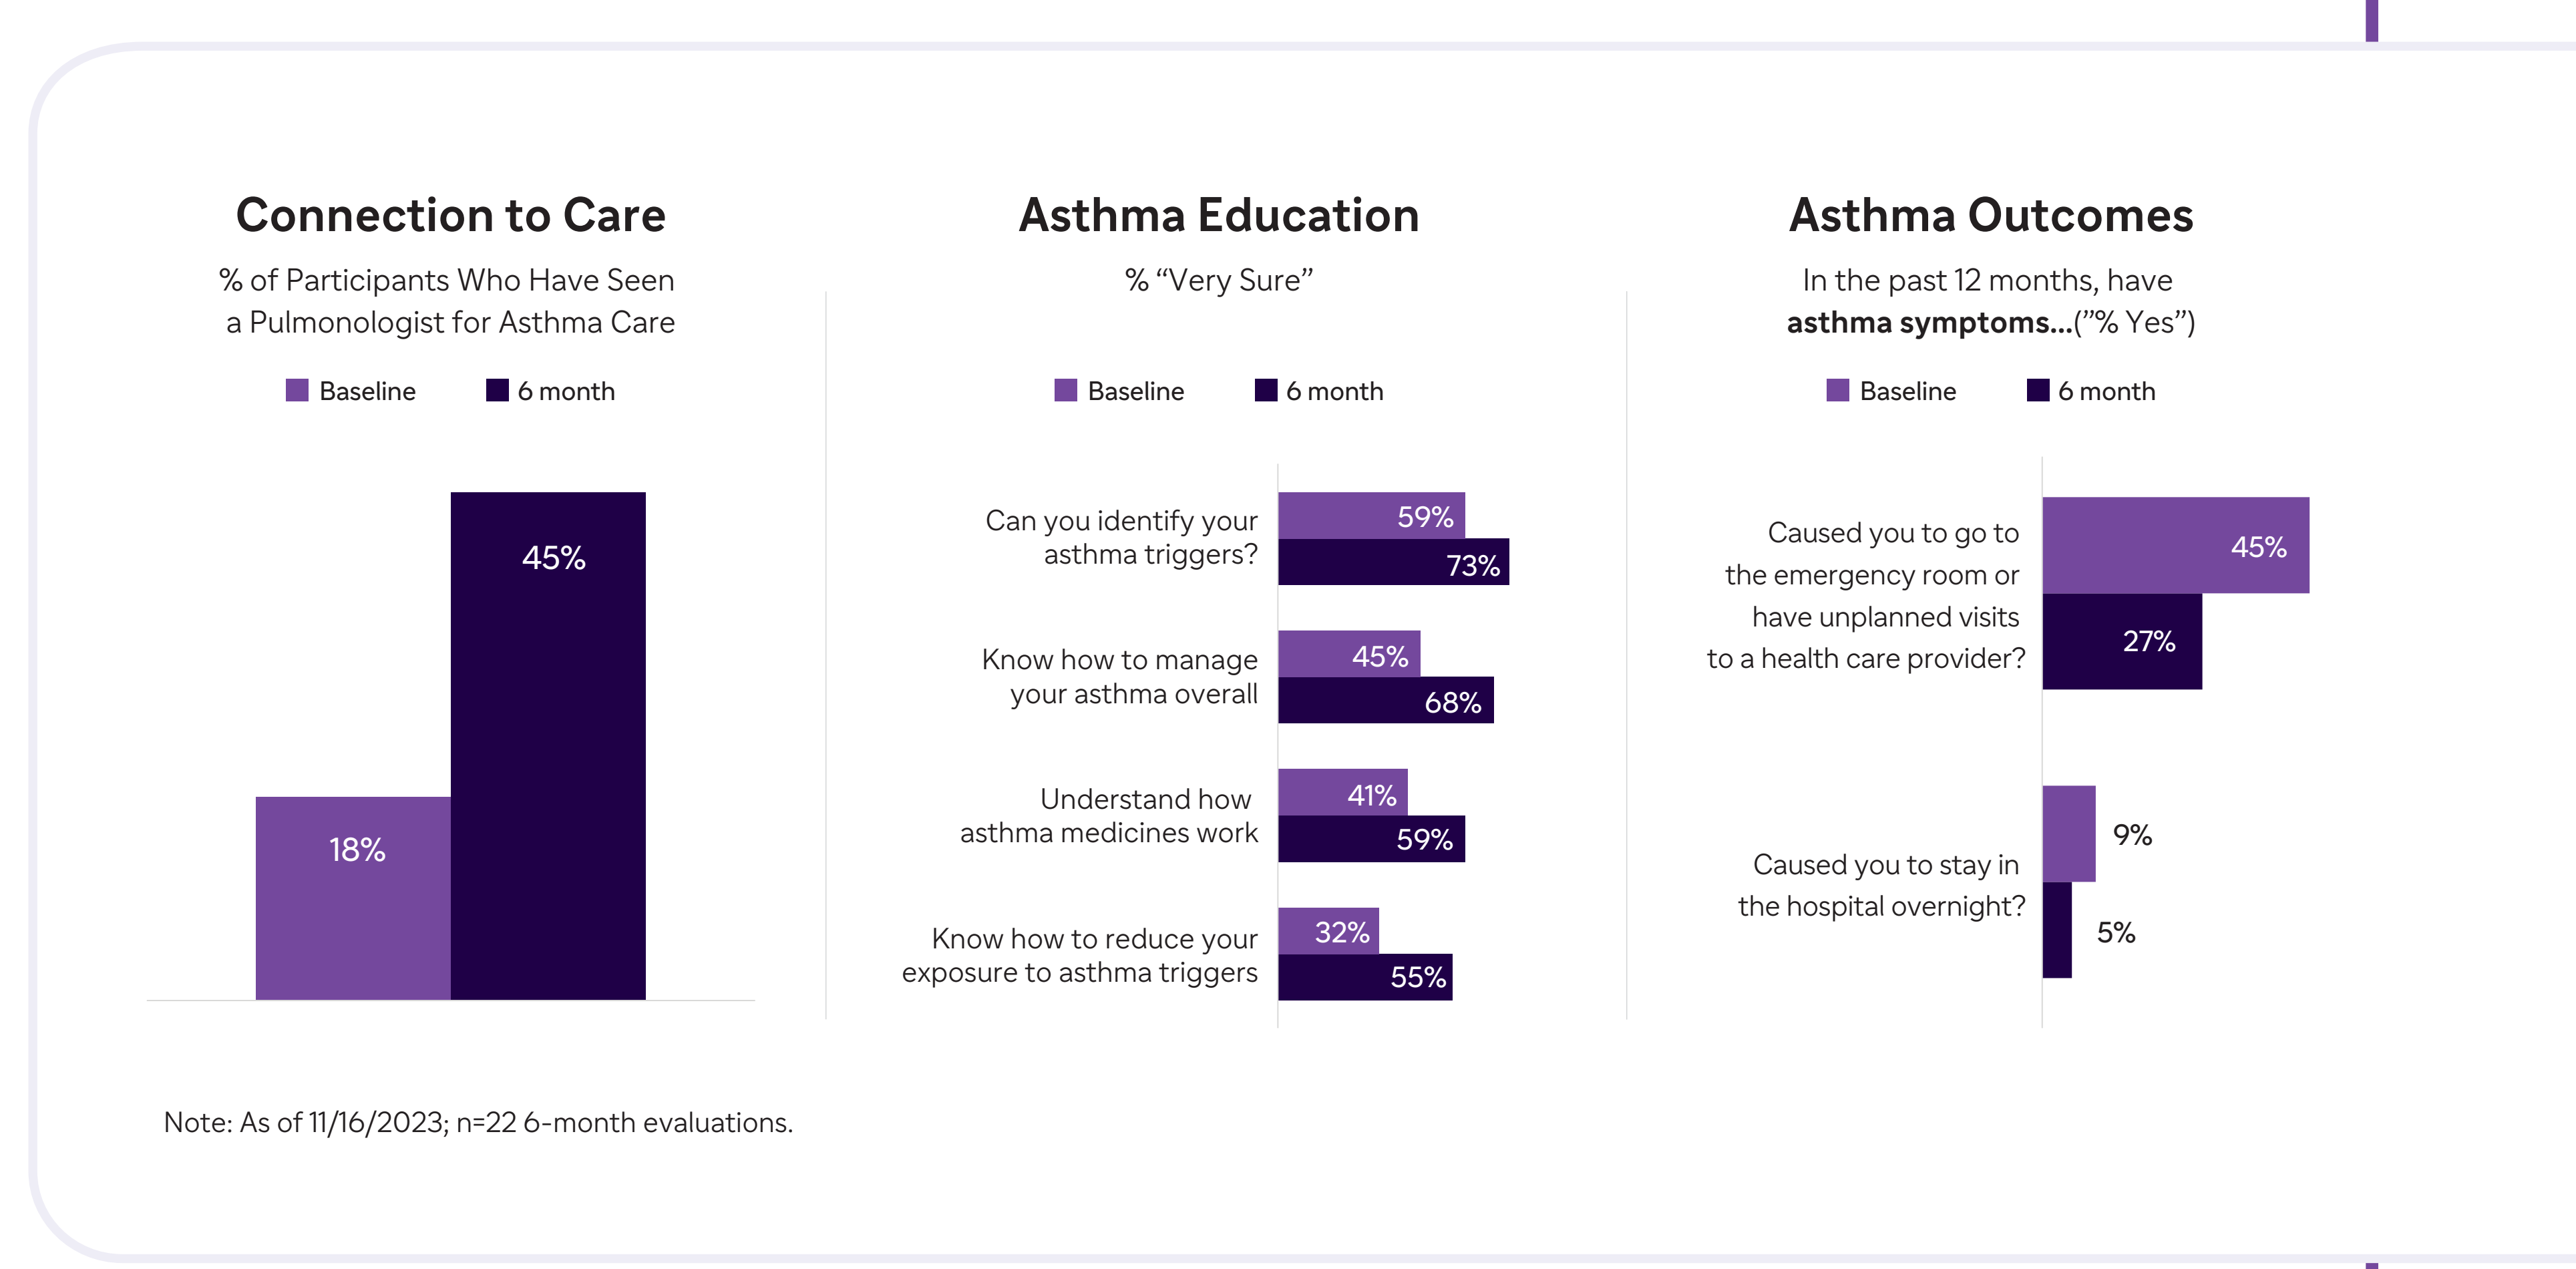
Connection to Care

% of Participants Who Have Seen a Pulmonologist for Asthma Care

Baseline 6 month

45%

18%

Asthma Education

% “Very Sure”

Baseline 6 month

Can you identify your asthma triggers?

59%

73%

Know how to manage your asthma overall

45%

68%

Understand how asthma medicines work

41%

59%

Know how to reduce your exposure to asthma triggers

32%

55%

Asthma Outcomes

In the past 12 months, have **asthma symptoms...**(”% Yes”)

Baseline 6 month

Caused you to go to the emergency room or have unplanned visits to a health care provider?

45%

27%

Caused you to stay in the hospital overnight?

9%

5%

Note: As of 11/16/2023; n=22 6-month evaluations.